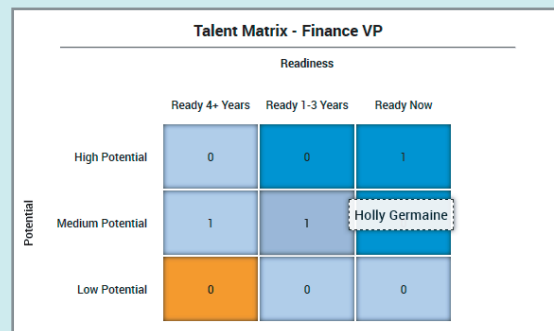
Talent Matrix - Finance VP

Readiness

Potential

|  | Ready 4+ Years | Ready 1-3 Years | Ready Now |
|---|---|---|---|
| High Potential | 0 | 0 | 1 |
| Medium Potential | 1 | 1 | Holly Germaine |
| Low Potential | 0 | 0 | 0 |